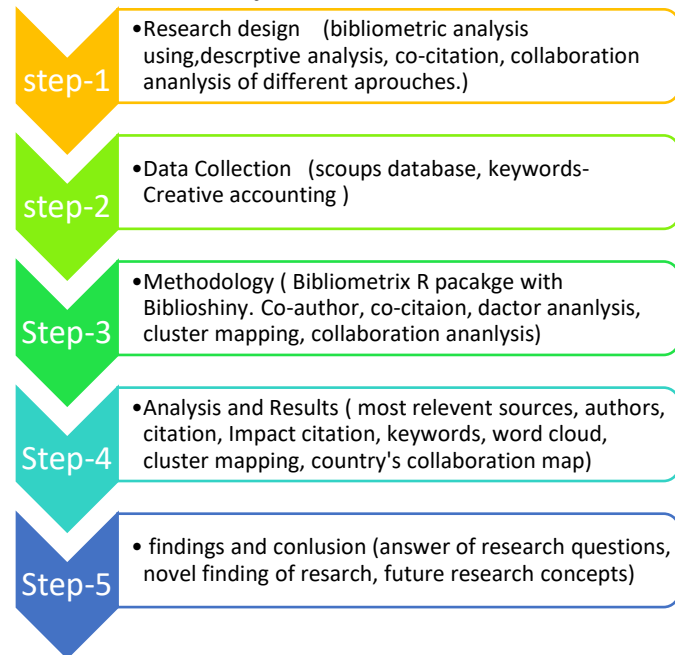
step-1

•Research design (bibliometric analysis using,descrptive analysis, co-citation, collaboration ananlysis of different aprouches.)

step-2

•Data Collection (scoups database, keywords- Creative accounting )

Step-3

•Methodology ( Bibliometrix R pacakge with Biblioshiny. Co-author, co-citaion, dactor ananlysis, cluster mapping, collaboration ananlysis)

Step-4

•Analysis and Results ( most relevent sources, authors, citation, Impact citation, keywords, word cloud, cluster mapping, country's collaboration map)

Step-5

• findings and conlusion (answer of research questions, novel finding of resarch, future research concepts)